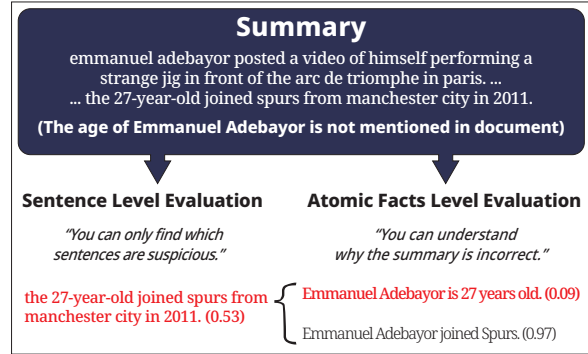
Summary

emmanuel adebayor posted a video of himself performing a strange jig in front of the arc de triomphe in paris. ... ... the 27-year-old joined spurs from manchester city in 2011.

(The age of Emmanuel Adebayor is not mentioned in document)

Sentence Level Evaluation

"You can only find which sentences are suspicious."

the 27-year-old joined spurs from manchester city in 2011. (0.53)

Atomic Facts Level Evaluation

"You can understand why the summary is incorrect."

Emmanuel Adebayor is 27 years old. (0.09)

Emmanuel Adebayor joined Spurs. (0.97)